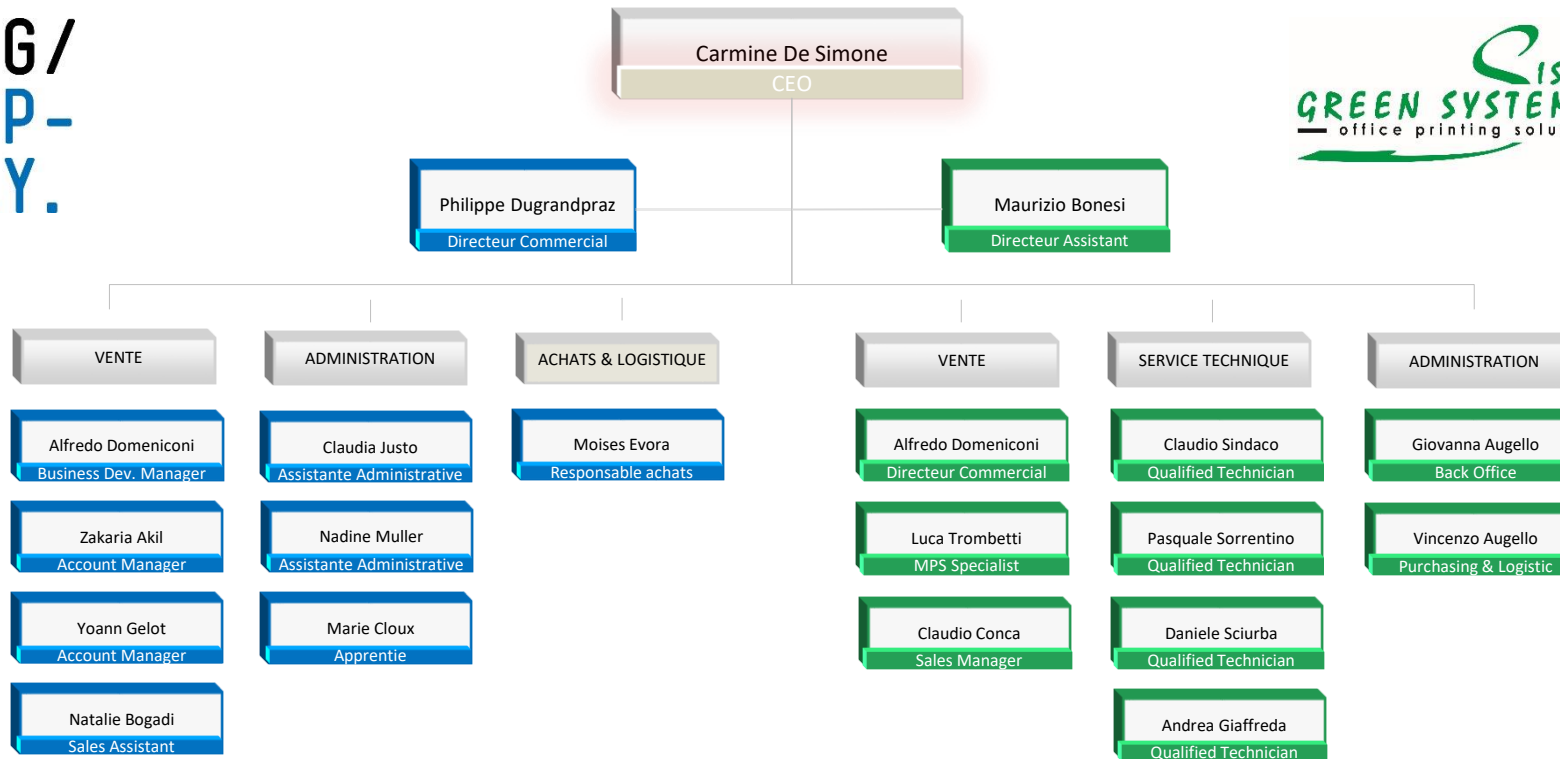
G/
P-
Y.

Carmine De Simone
CEO

GREEN SYSTE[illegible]
office printing solu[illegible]

Philippe Dugrandpraz
Directeur Commercial

Maurizio Bonesi
Directeur Assistant

VENTE

Alfredo Domeniconi
Business Dev. Manager

Zakaria Akil
Account Manager

Yoann Gelot
Account Manager

Natalie Bogadi
Sales Assistant

ADMINISTRATION

Claudia Justo
Assistante Administrative

Nadine Muller
Assistante Administrative

Marie Cloux
Apprentie

ACHATS & LOGISTIQUE

Moises Evora
Responsable achats

VENTE

Alfredo Domeniconi
Directeur Commercial

Luca Trombetti
MPS Specialist

Claudio Conca
Sales Manager

SERVICE TECHNIQUE

Claudio Sindaco
Qualified Technician

Pasquale Sorrentino
Qualified Technician

Daniele Sciurba
Qualified Technician

Andrea Giaffreda
Qualified Technician

ADMINISTRATION

Giovanna Augello
Back Office

Vincenzo Augello
Purchasing & Logistic